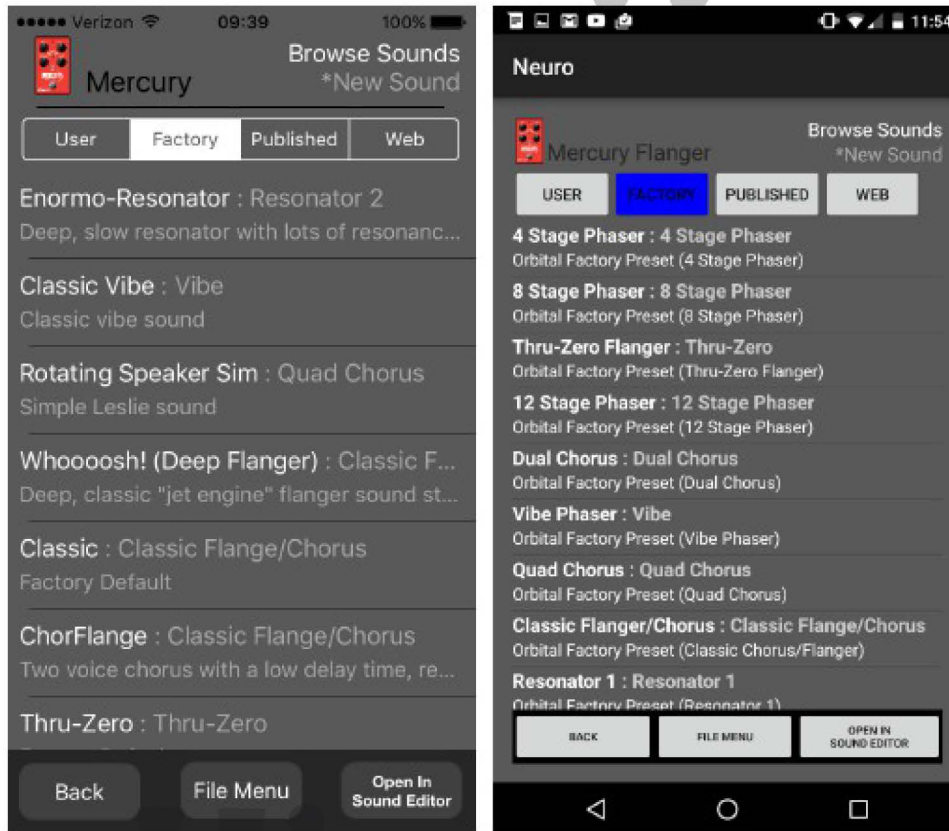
●●●●● Verizon 09:39 100%

Mercury

Browse Sounds
*New Sound

User | Factory | Published | Web

Enormo-Resonator : Resonator 2
Deep, slow resonator with lots of resonanc...

Classic Vibe : Vibe
Classic vibe sound

Rotating Speaker Sim : Quad Chorus
Simple Leslie sound

Whoooosh! (Deep Flanger) : Classic F...
Deep, classic "jet engine" flanger sound st...

Classic : Classic Flange/Chorus
Factory Default

ChorFlange : Classic Flange/Chorus
Two voice chorus with a low delay time, re...

Thru-Zero : Thru-Zero

Back
File Menu
Open In Sound Editor

11:54

Neuro

Mercury Flanger

Browse Sounds
*New Sound

USER | FACTORY | PUBLISHED | WEB

4 Stage Phaser : 4 Stage Phaser
Orbital Factory Preset (4 Stage Phaser)

8 Stage Phaser : 8 Stage Phaser
Orbital Factory Preset (8 Stage Phaser)

Thru-Zero Flanger : Thru-Zero
Orbital Factory Preset (Thru-Zero Flanger)

12 Stage Phaser : 12 Stage Phaser
Orbital Factory Preset (12 Stage Phaser)

Dual Chorus : Dual Chorus
Orbital Factory Preset (Dual Chorus)

Vibe Phaser : Vibe
Orbital Factory Preset (Vibe Phaser)

Quad Chorus : Quad Chorus
Orbital Factory Preset (Quad Chorus)

Classic Flanger/Chorus : Classic Flange/Chorus
Orbital Factory Preset (Classic Chorus/Flanger)

Resonator 1 : Resonator 1
Orbital Factory Preset (Resonator 1)

BACK
FILE MENU
OPEN IN SOUND EDITOR